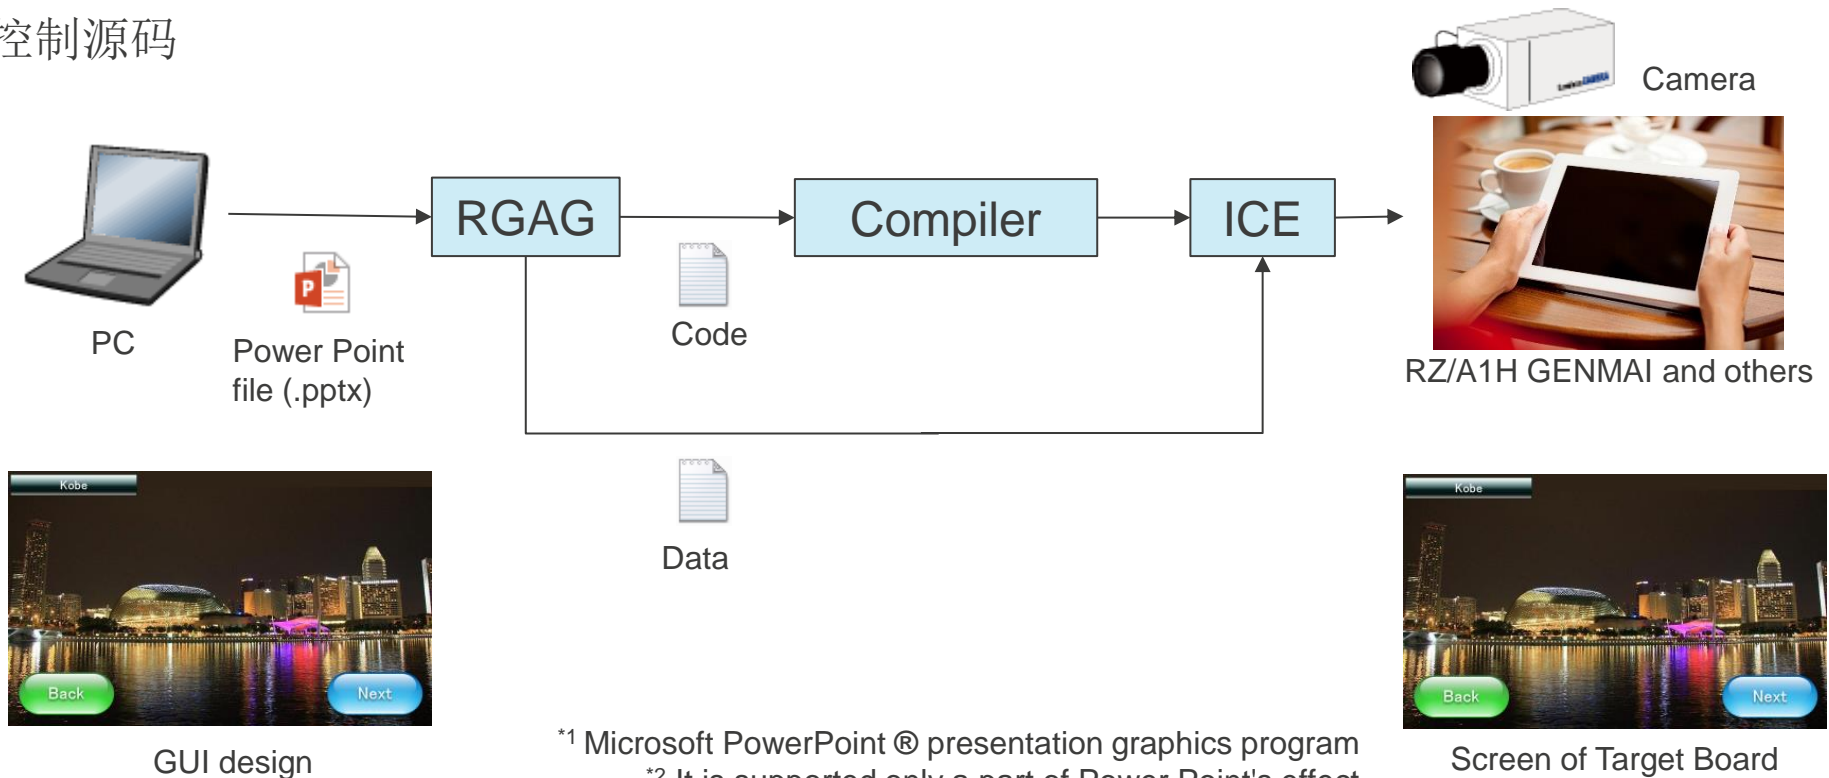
控制源码

Camera

PC

Power Point file (.pptx)

RGAG

Compiler

ICE

Code

Data

RZ/A1H GENMAI and others

Kobe

Back

Next

GUI design

$^{*1}$ Microsoft PowerPoint ® presentation graphics program

$^{*2}$ It is supported only a part of Power Point's effect

Kobe

Back

Next

Screen of Target Board